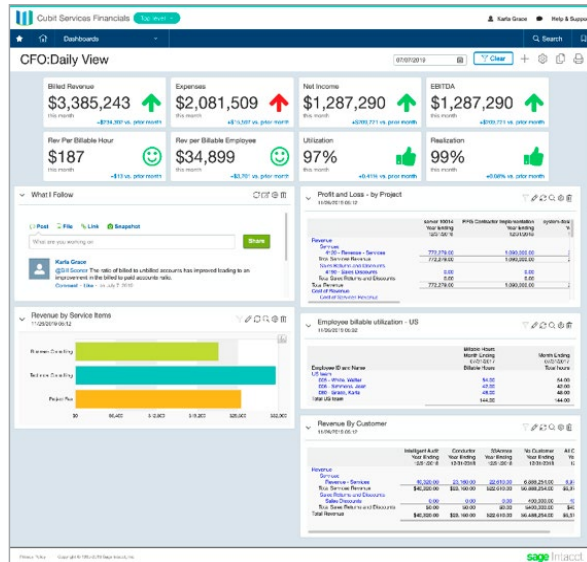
Cubit Services Financials Top level

Karla Grace Help & Support

Dashboards

Search

CFO:Daily View

07/07/2019

Clear

Billed Revenue
$3,385,243
this month
+$114,307 vs. prior month

Expenses
$2,081,509
this month
+$11,303 vs. prior month

Net Income
$1,287,290
this month
+$109,771 vs. prior month

EBITDA
$1,287,290
this month
+$109,771 vs. prior month

Rev Per Billable Hour
$187
this month
-$13 vs. prior month

Rev per Billable Employee
$34,899
this month
-$3,737 vs. prior month

Utilization
97%
this month
+6.41% vs. prior month

Realization
99%
this month
+0.08% vs. prior month

What I Follow

Post File Link Snapshot

What are you working on

Share

Karla Grace
@Bill Scorer The ratio of billed to unbilled accounts has improved leading to an improvement in the billed to paid accounts ratio.
Comment · Like · on July 7, 2019

Revenue by Service Items
11/29/2019 06:52

Business Consulting
Technical Consulting
Project Fee

$0 $0,400 $0,800 $1,200 $1,600 $2,000

Profit and Loss - by Project
11/06/2019 06:52

| | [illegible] | PPS Contractor Implementation Year Ending 12/31/2018 | system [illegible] |
|---|---|---|---|
| Revenue | | | |
| Services | | | |
| 4100 - Revenue - Services | 772,278.00 | 5,590,000.00 | |
| Total Services Revenue | 772,278.00 | 5,590,000.00 | |
| Sales Returns and Discounts | | | |
| 4800 - Sales Discounts | 0.00 | 0.00 | |
| Total Sales Returns and Discounts | 0.00 | 0.00 | |
| Total Revenue | 772,278.00 | 5,590,000.00 | |
| Cost of Revenue | | | |
| Cost of Services Revenue | | | |

Employee billable utilization - US
11/06/2019 06:52

| Employee ID and Name | Billable Hours Month Ending 6/30/2017 Billable Hours | Month Ending 6/30/2017 Total Hours |
|---|---|---|
| US team | | |
| 005 - White, Walter | 54.00 | 54.00 |
| 006 - Simmons, Jean | 48.00 | 48.00 |
| 007 - Grace, Karla | 42.00 | 42.00 |
| Total US team | 144.00 | 144.00 |

Revenue By Customer
11/06/2019 06:52

| | Intelligent Audit Year Ending 12/31/2018 | Conductor Year Ending 12/31/2018 | SSAcross Year Ending 12/31/2018 | No Customer Year Ending 12/31/2018 | All C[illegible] |
|---|---|---|---|---|---|
| Revenue | | | | | |
| Services | | | | | |
| Revenue - Services | 40,020.00 | 23,160.00 | 22,610.00 | 6,006,254.00 | |
| Total Services Revenue | $40,020.00 | $23,160.00 | $22,610.00 | $6,006,254.00 | |
| Sales Returns and Discounts | | | | | |
| Sales Discounts | 0.00 | 0.00 | 0.00 | 0.00 | |
| Total Sales Returns and Discounts | $0.00 | $0.00 | $0.00 | $0.00 | |
| Total Revenue | $40,020.00 | $23,160.00 | $22,610.00 | $6,006,254.00 | |

Privacy Policy Copyright © 1999-2019 Sage Intacct, Inc.

sage Intacct